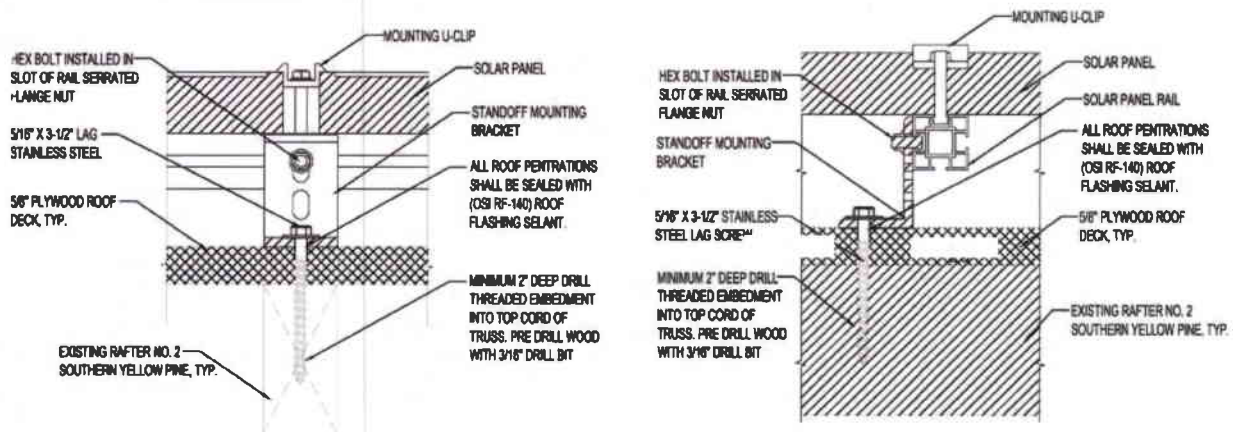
MOUNTING U-CLIP

HEX BOLT INSTALLED IN SLOT OF RAIL SERRATED FLANGE NUT

SOLAR PANEL

STANDOFF MOUNTING BRACKET

5/16" X 3-1/2" LAG STAINLESS STEEL

ALL ROOF PENTRATIONS SHALL BE SEALED WITH (OSI RF-140) ROOF FLASHING SELANT.

5/8" PLYWOOD ROOF DECK, TYP.

MINIMUM 2" DEEP DRILL THREADED EMBEDMENT INTO TOP CORD OF TRUSS. PRE DRILL WOOD WITH 3/16" DRILL BIT

EXISTING RAFTER NO. 2 SOUTHERN YELLOW PINE, TYP.

MOUNTING U-CLIP

HEX BOLT INSTALLED IN SLOT OF RAIL SERRATED FLANGE NUT

SOLAR PANEL

SOLAR PANEL RAIL

STANDOFF MOUNTING BRACKET

ALL ROOF PENTRATIONS SHALL BE SEALED WITH (OSI RF-140) ROOF FLASHING SELANT.

5/16" X 3-1/2" STAINLESS STEEL LAG SCREW

5/8" PLYWOOD ROOF DECK, TYP.

MINIMUM 2" DEEP DRILL THREADED EMBEDMENT INTO TOP CORD OF TRUSS. PRE DRILL WOOD WITH 3/16" DRILL BIT

EXISTING RAFTER NO. 2 SOUTHERN YELLOW PINE, TYP.